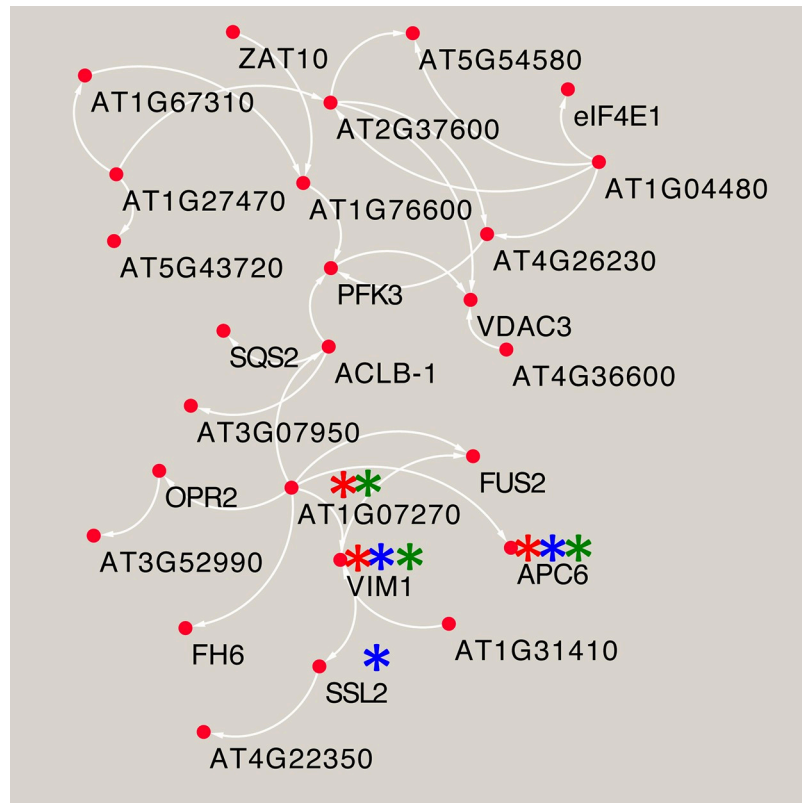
ZAT10
AT5G54580
AT1G67310
AT2G37600
eIF4E1
AT1G04480
AT1G27470
AT1G76600
AT5G43720
AT4G26230
PFK3
VDAC3
SQS2
ACLB-1
AT4G36600
AT3G07950
FUS2
OPR2
*
*
AT1G07270
*
*
*
*
*
*
AT3G52990
VIM1
APC6
FH6
AT1G31410
*
SSL2
AT4G22350